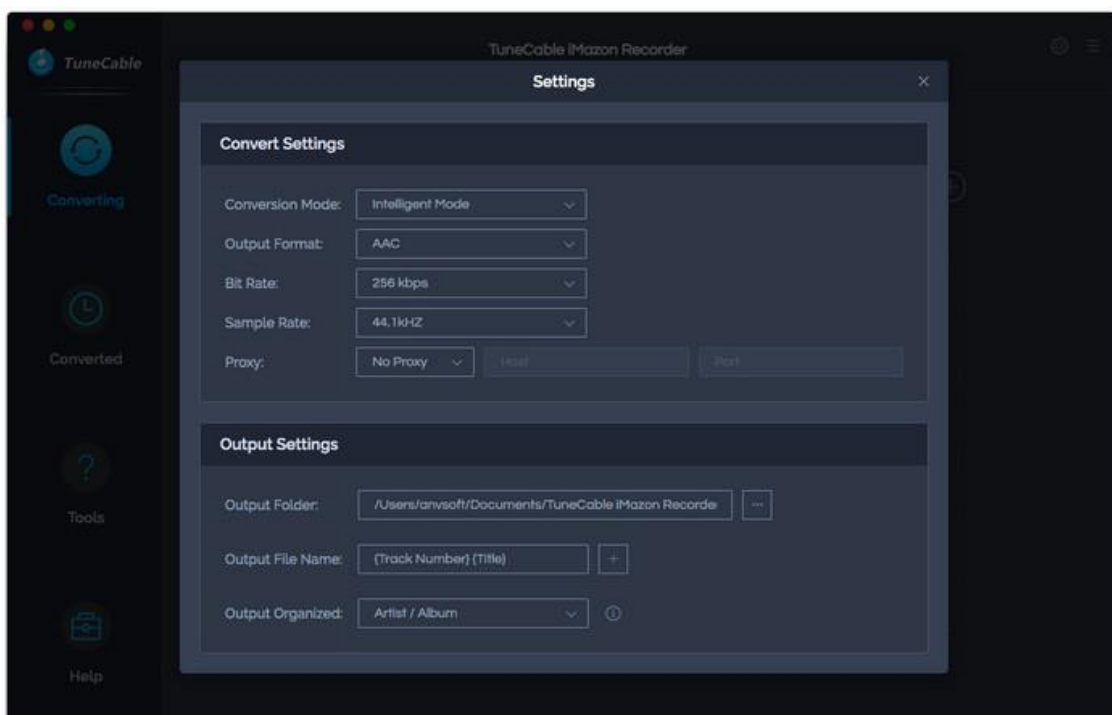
TuneCable

Converting

Converted

Tools

Help

TuneCable iMazon Recorder

Settings

×

Convert Settings

Conversion Mode: Intelligent Mode

Output Format: AAC

Bit Rate: 256 kbps

Sample Rate: 44.1kHZ

Proxy: No Proxy Host Port

Output Settings

Output Folder: /Users/anvsoft/Documents/TuneCable iMazon Recorde ···

Output File Name: {Track Number} {Title} +

Output Organized: Artist / Album